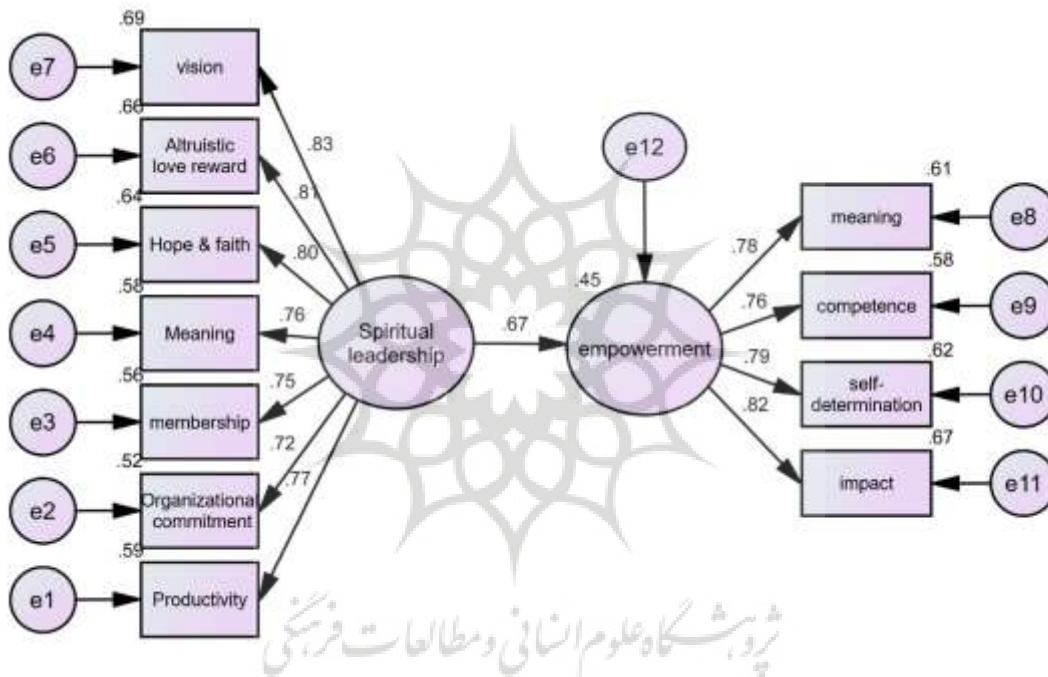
.69
e7
vision
.66
e6
Altruistic love reward
.64
e5
Hope & faith
.58
e4
Meaning
.56
e3
membership
.52
e2
Organizationa commitment
.59
e1
Productivity
.83
.81
.80
.76
.75
.72
.77
Spiritual leadership
.67
e12
.45
empowerment
.78
.76
.79
.82
.61
meaning
e8
.58
competence
e9
.62
self-determination
e10
.67
impact
e11
پژوهشگاه علوم انسانی و مطالعات فرهنگی